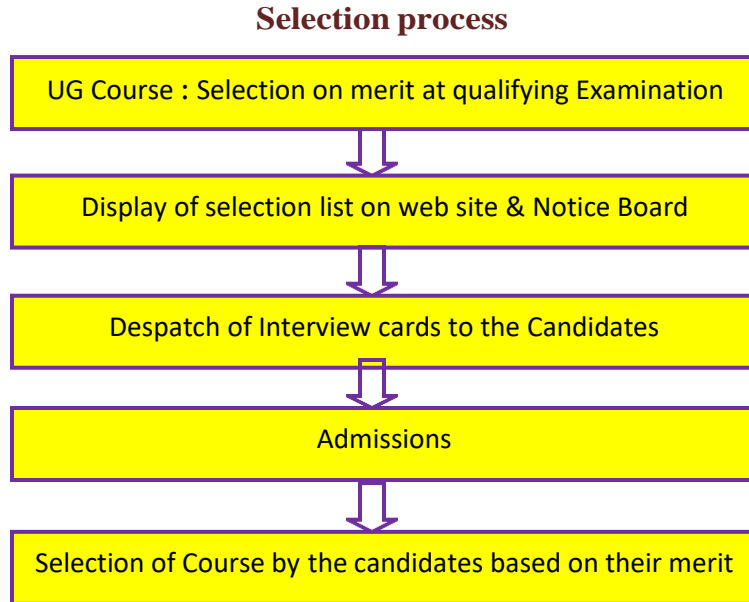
Selection process

UG Course : Selection on merit at qualifying Examination

Display of selection list on web site & Notice Board

Despatch of Interview cards to the Candidates

Admissions

Selection of Course by the candidates based on their merit